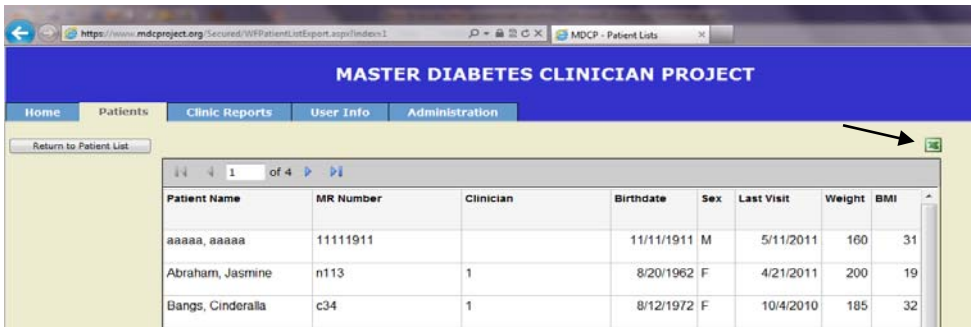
https://www.mdcproject.org/Secured/WFPatientListExport.aspx?index=1

MDCP - Patient Lists

MASTER DIABETES CLINICIAN PROJECT

Home
Patients
Clinic Reports
User Info
Administration

Return to Patient List

1 of 4

| Patient Name | MR Number | Clinician | Birthdate | Sex | Last Visit | Weight | BMI |
|---|---|---|---|---|---|---|---|
| aaaaa, aaaaa | 11111911 | | 11/11/1911 | M | 5/11/2011 | 160 | 31 |
| Abraham, Jasmine | n113 | 1 | 8/20/1962 | F | 4/21/2011 | 200 | 19 |
| Bangs, Cinderalla | c34 | 1 | 8/12/1972 | F | 10/4/2010 | 185 | 32 |